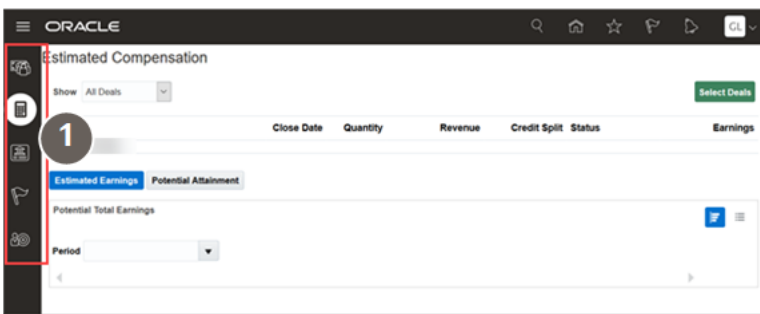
ORACLE

GL

Estimated Compensation

Show All Deals

Select Deals

1

| Close Date | Quantity | Revenue | Credit Split | Status | Earnings |
|---|---|---|---|---|---|

Estimated Earnings Potential Attainment

Potential Total Earnings

Period